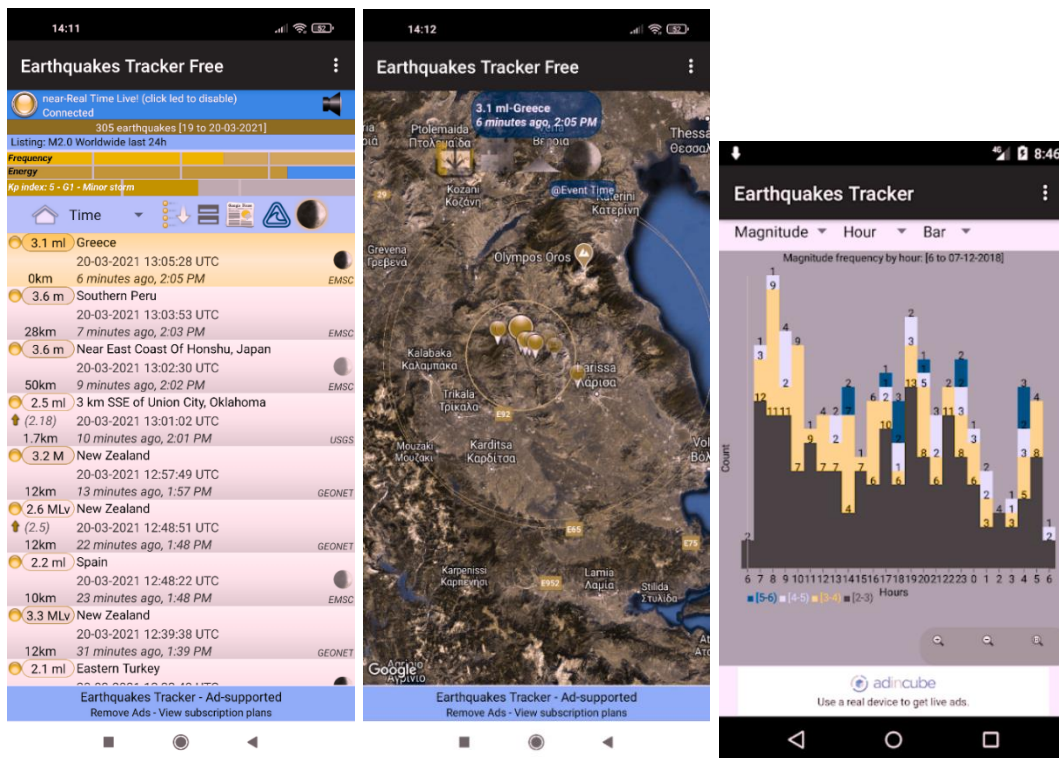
14:11

Earthquakes Tracker Free

near-Real Time Live! (click led to disable)
Connected

305 earthquakes [19 to 20-03-2021]

Listing: M2.0 Worldwide last 24h

Frequency

Energy

Kp index: 5 - G1 - Minor storm

Time

3.1 ml Greece
20-03-2021 13:05:28 UTC
0km 6 minutes ago, 2:05 PM EMSC

3.6 m Southern Peru
20-03-2021 13:03:53 UTC
28km 7 minutes ago, 2:03 PM EMSC

3.6 m Near East Coast Of Honshu, Japan
20-03-2021 13:02:30 UTC
50km 9 minutes ago, 2:02 PM EMSC

2.5 ml 3 km SSE of Union City, Oklahoma
(2.18) 20-03-2021 13:01:02 UTC
1.7km 10 minutes ago, 2:01 PM USGS

3.2 M New Zealand
20-03-2021 12:57:49 UTC
12km 13 minutes ago, 1:57 PM GEONET

2.6 MLv New Zealand
(2.5) 20-03-2021 12:48:51 UTC
12km 22 minutes ago, 1:48 PM GEONET

2.2 ml Spain
20-03-2021 12:48:22 UTC
10km 23 minutes ago, 1:48 PM EMSC

3.3 MLv New Zealand
20-03-2021 12:39:38 UTC
12km 31 minutes ago, 1:39 PM GEONET

2.1 ml Eastern Turkey

Earthquakes Tracker - Ad-supported
Remove Ads - View subscription plans

14:12

Earthquakes Tracker Free

3.1 ml-Greece
6 minutes ago, 2:05 PM

Ptolemaida Πτολεμαΐδα
Βέροια
Thessa Θεσσαλ
Kozani Κοζάνη
@Event Time
Katerini Κατερίνη
Grevena Γρεβενά
Olympos Oros
Kalabaka Καλαμπάκα
Larissa Λάρισα
Trikala Τρίκαλα
E92
Mouzaki Μουζάκι
Karditsa Καρδίτσα
Vol Βόλ
E65
E75
Karpenissi Καρπενήσι
Lamia Λαμία
E952
Stilida Στυλίδα
Google
Αγρίνιο
29

Earthquakes Tracker - Ad-supported
Remove Ads - View subscription plans

8:46

Earthquakes Tracker

Magnitude Hour Bar

Magnitude frequency by hour: [6 to 07-12-2018]

Count

9 1 4 3 1 9 12 11 11 7 1 1 9 2 4 2 7 4 2 2 6 2 1 6 1 10 1 1 1 2 6 2 3 13 8 1 2 5 6 8 1 2 8 2 3 8 1 3 2 3 1 3 1 3 5 3 4 8 1 2 2

6 7 8 9 10 11 12 13 14 15 16 17 18 19 20 21 22 23 0 1 2 3 4 5 6
Hours

[5-6] [4-5] [3-4] [2-3]

adincube
Use a real device to get live ads.